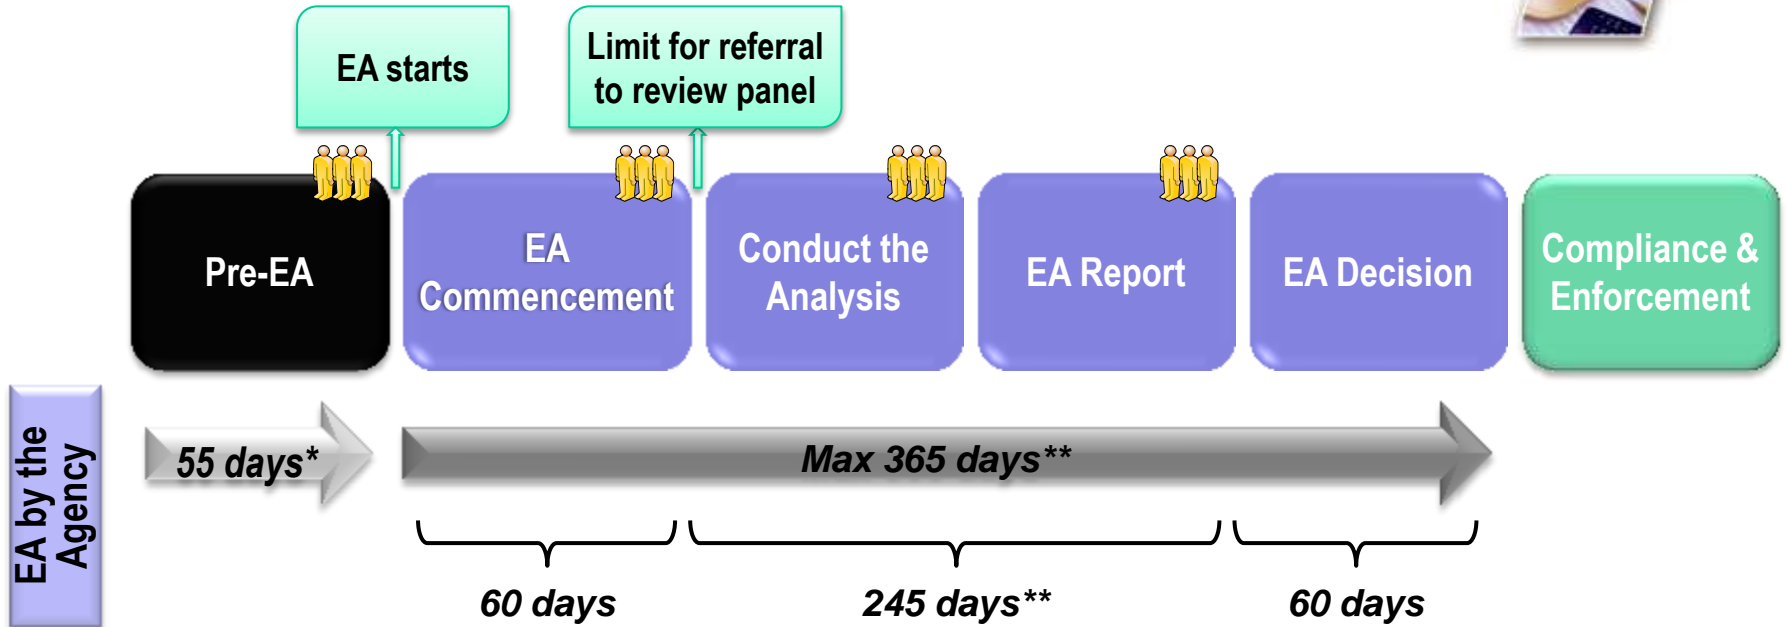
EA starts

Limit for referral to review panel

Pre-EA

EA Commencement

Conduct the Analysis

EA Report

EA Decision

Compliance & Enforcement

EA by the Agency

55 days*

Max 365 days**

60 days

245 days**

60 days